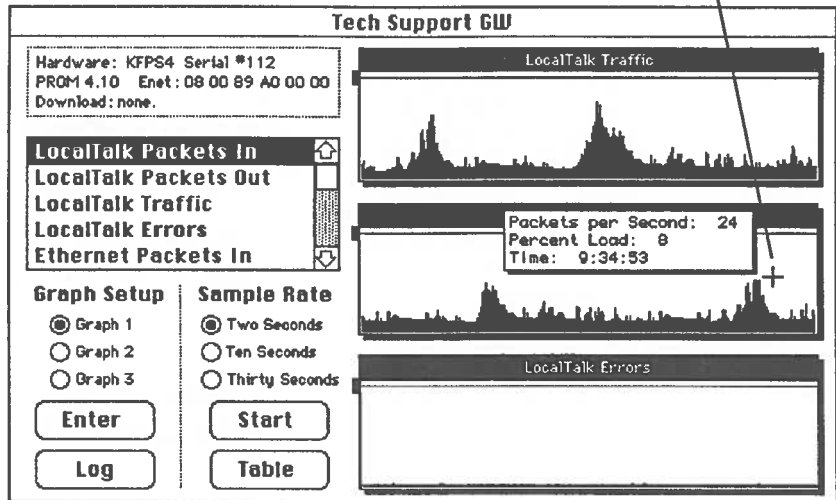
Tech Support GW

Hardware: KFPS4 Serial #112
PROM 4.10 Enet: 08 00 89 A0 00 00
Download: none.

LocalTalk Packets In
LocalTalk Packets Out
LocalTalk Traffic
LocalTalk Errors
Ethernet Packets In

Graph Setup
Graph 1
Graph 2
Graph 3

Sample Rate
Two Seconds
Ten Seconds
Thirty Seconds

Enter
Start
Log
Table

LocalTalk Traffic

Packets per Second: 24
Percent Load: 8
Time: 9:34:53

LocalTalk Errors